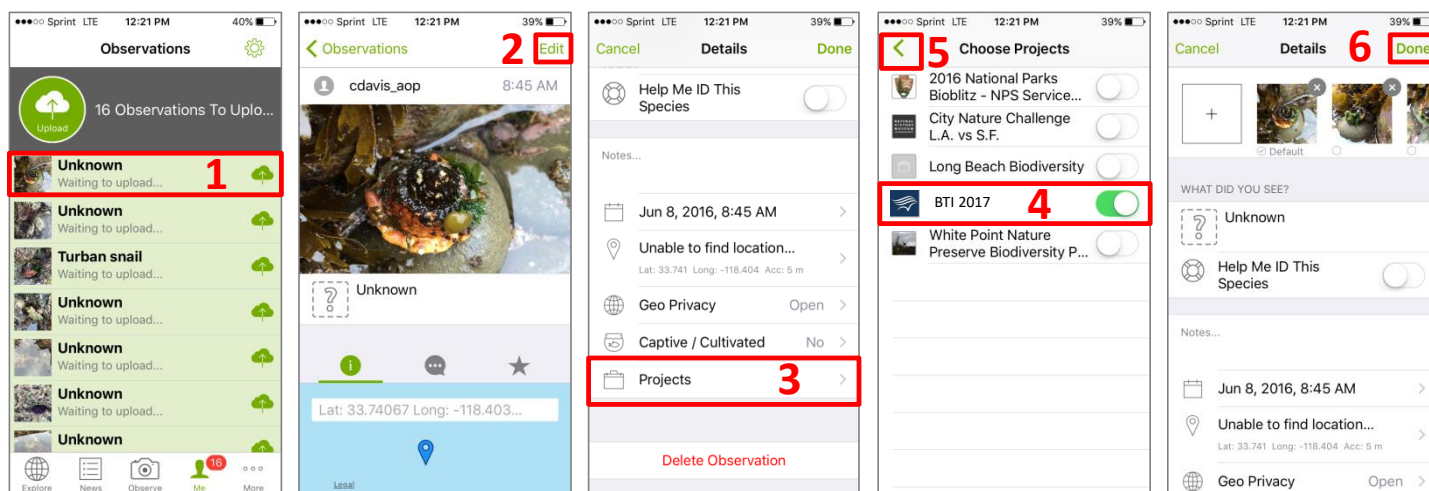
●●●○○ Sprint LTE 12:21 PM 40%

Observations

Upload

16 Observations To Uplo...

Unknown
Waiting to upload...

1

Unknown
Waiting to upload...

Turban snail
Waiting to upload...

Unknown
Waiting to upload...

Unknown
Waiting to upload...

Unknown
Waiting to upload...

Unknown

Explore News Observe Me 16 More

●●●○○ Sprint LTE 12:21 PM 39%

Observations

2 Edit

cdavis_aop 8:45 AM

Unknown

Lat: 33.74067 Long: -118.403...

Legal

●●●○○ Sprint LTE 12:21 PM 39%

Cancel Details Done

Help Me ID This Species

Notes...

Jun 8, 2016, 8:45 AM

Unable to find location...
Lat: 33.741 Long: -118.404 Acc: 5 m

Geo Privacy Open

Captive / Cultivated No

Projects 3

Delete Observation

●●●○○ Sprint LTE 12:21 PM 39%

5 Choose Projects

2016 National Parks Bioblitz - NPS Service...

City Nature Challenge L.A. vs S.F.

Long Beach Biodiversity

BTI 2017 4

White Point Nature Preserve Biodiversity P...

●●●○○ Sprint LTE 12:21 PM 39%

Cancel Details 6 Done

+

Default

WHAT DID YOU SEE?

Unknown

Help Me ID This Species

Notes...

Jun 8, 2016, 8:45 AM

Unable to find location...
Lat: 33.741 Long: -118.404 Acc: 5 m

Geo Privacy Open